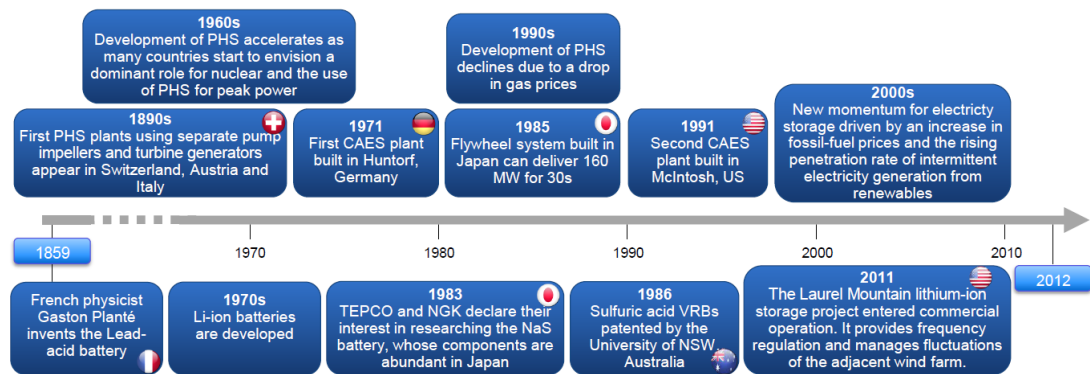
1960s
Development of PHS accelerates as many countries start to envision a dominant role for nuclear and the use of PHS for peak power

1990s
Development of PHS declines due to a drop in gas prices

1890s
First PHS plants using separate pump impellers and turbine generators appear in Switzerland, Austria and Italy

1971
First CAES plant built in Huntorf, Germany

1985
Flywheel system built in Japan can deliver 160 MW for 30s

1991
Second CAES plant built in McIntosh, US

2000s
New momentum for electricty storage driven by an increase in fossil-fuel prices and the rising penetration rate of intermittent electricity generation from renewables

1859

1970

1980

1990

2000

2010

2012

French physicist Gaston Planté invents the Lead-acid battery

1970s
Li-ion batteries are developed

1983
TEPCO and NGK declare their interest in researching the NaS battery, whose components are abundant in Japan

1986
Sulfuric acid VRBs patented by the University of NSW, Australia

2011
The Laurel Mountain lithium-ion storage project entered commercial operation. It provides frequency regulation and manages fluctuations of the adjacent wind farm.